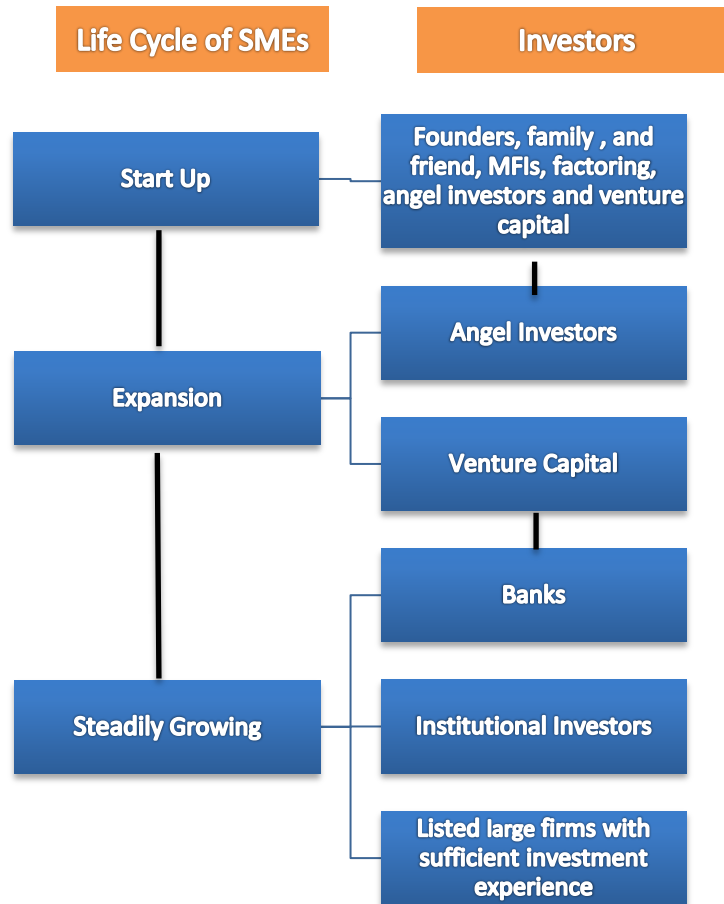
Life Cycle of SMEs

Investors

Start Up

Founders, family , and friend, MFIs, factoring, angel investors and venture capital

Angel Investors

Expansion

Venture Capital

Banks

Steadily Growing

Institutional Investors

Listed large firms with sufficient investment experience